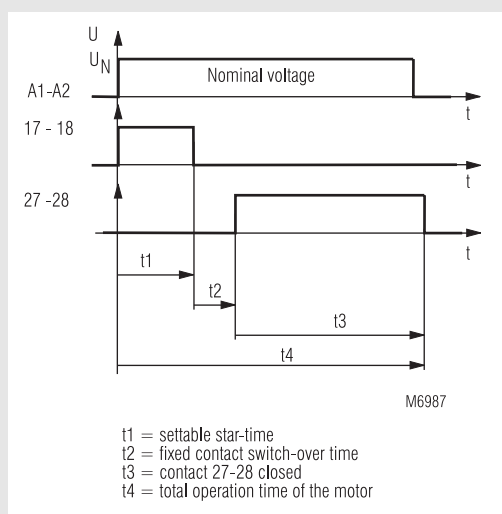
U

$U_N$

Nominal voltage

A1-A2

t

17 - 18

t

27 -28

t

t1

t2

t3

t4

M6987

t1 = settable star-time
t2 = fixed contact switch-over time
t3 = contact 27-28 closed
t4 = total operation time of the motor